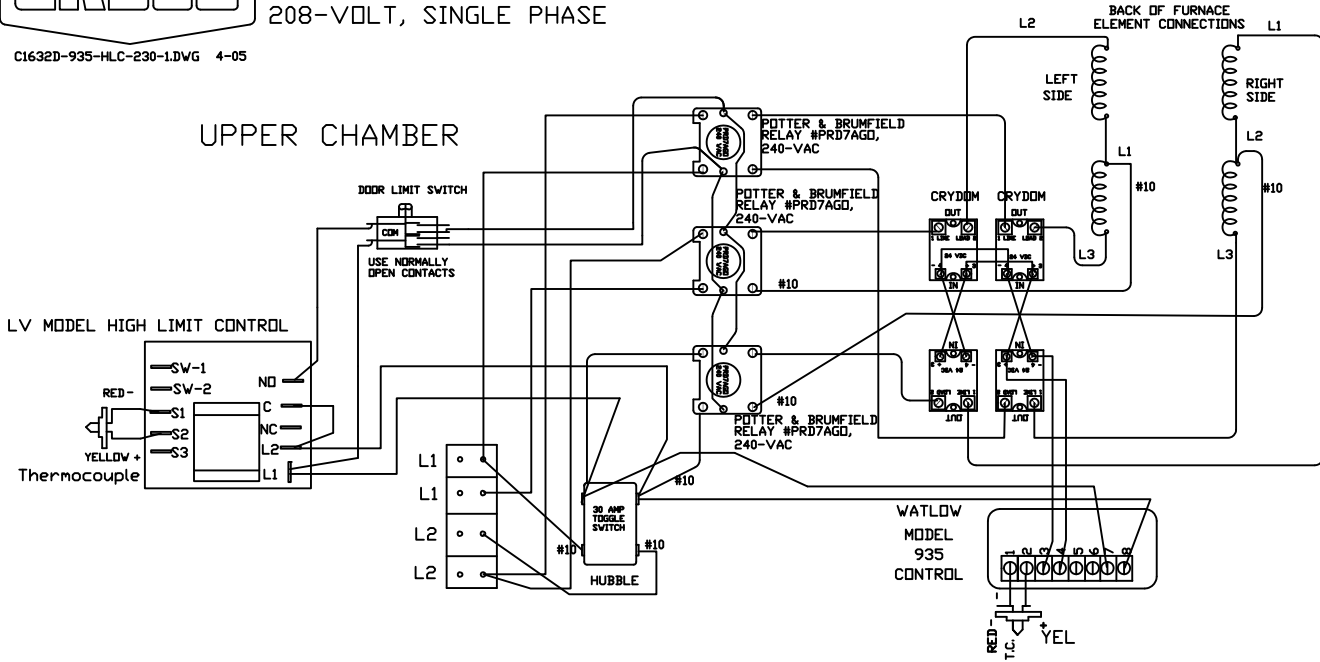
208-VOLT, SINGLE PHASE

C1632D-935-HLC-230-1.DWG 4-05

BACK OF FURNACE ELEMENT CONNECTIONS

L2 L1

LEFT SIDE

RIGHT SIDE

L1 L2

#10 #10

L3 L3

UPPER CHAMBER

POTTER & BRUMFIELD RELAY #PRD7AGO, 240-VAC

POTTER & BRUMFIELD RELAY #PRD7AGO, 240-VAC

DOOR LIMIT SWITCH

COM

USE NORMALLY OPEN CONTACTS

CRYDOM CRYDOM

OUT OUT

IN IN

#10

LV MODEL HIGH LIMIT CONTROL

SW-1
SW-2
S1
S2
S3

RED-

YELLOW +

Thermocouple

NO
C
NC
L2
L1

#10

POTTER & BRUMFIELD RELAY #PRD7AGO, 240-VAC

OUT OUT

L1
L1
L2
L2

30 AMP TOGGLE SWITCH

#10

#10 #10

HUBBLE

WATLOW MODEL 935 CONTROL

1 2 3 4 5 6 7 8

RED- T.C. + YEL